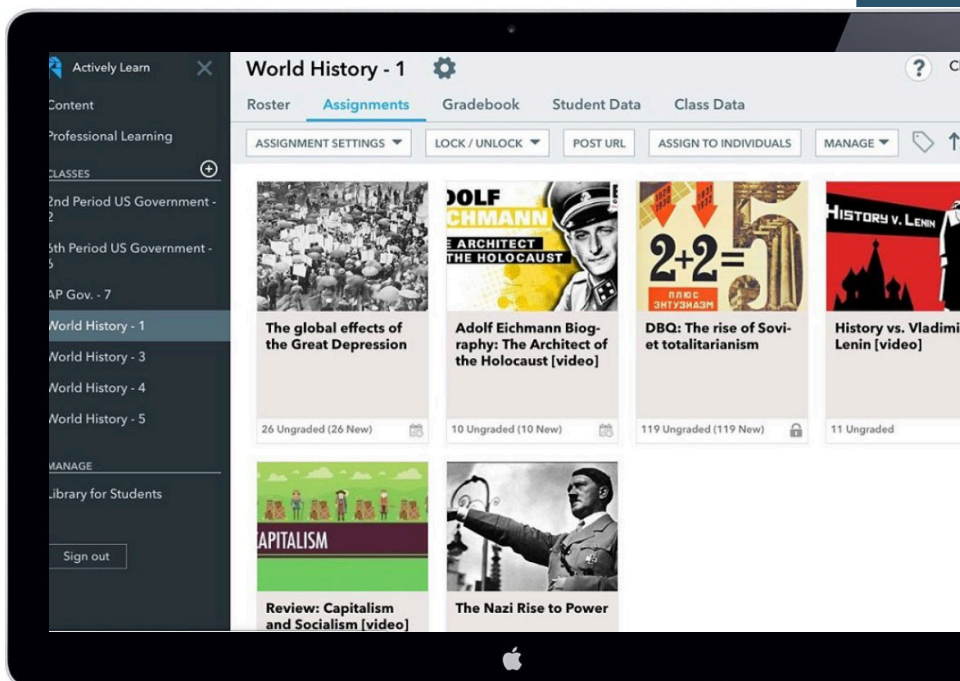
Actively Learn

Content

Professional Learning

CLASSES

2nd Period US Government - 2

5th Period US Government - 5

AP Gov. - 7

World History - 1

World History - 3

World History - 4

World History - 5

MANAGE

Library for Students

Sign out

World History - 1

?

Cl

Roster

Assignments

Gradebook

Student Data

Class Data

ASSIGNMENT SETTINGS

LOCK / UNLOCK

POST URL

ASSIGN TO INDIVIDUALS

MANAGE

OLF CHMANN

E ARCHITECT THE HOLOCAUST

2+2=5

ПЛЮС ЭНТУЗИАЗМ

HISTORY V. LENIN

The global effects of the Great Depression

26 Ungraded (26 New)

Adolf Eichmann Biography: The Architect of the Holocaust [video]

10 Ungraded (10 New)

DBQ: The rise of Soviet totalitarianism

119 Ungraded (119 New)

History vs. Vladimi Lenin [video]

11 Ungraded

APITALISM

Review: Capitalism and Socialism [video]

The Nazi Rise to Power